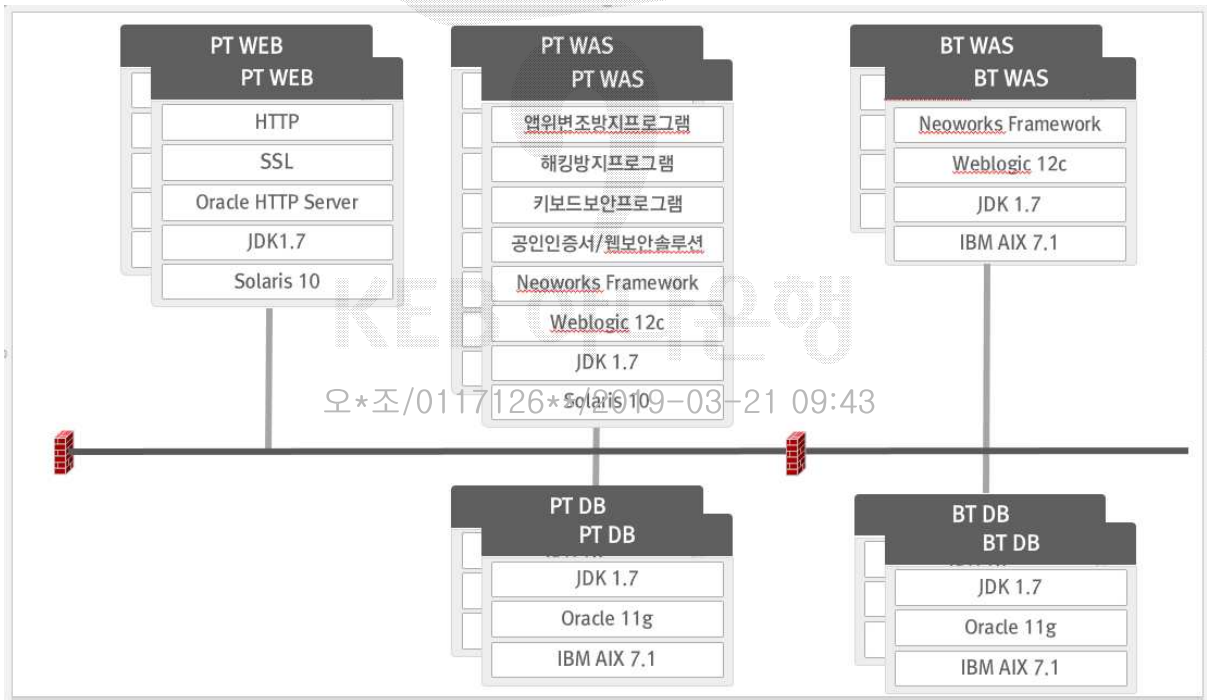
PT WEB
PT WEB
HTTP
SSL
Oracle HTTP Server
JDK1.7
Solaris 10

PT WAS
PT WAS
앱위변조방지프로그램
해킹방지프로그램
키보드보안프로그램
공인인증서/웹보안솔루션
Neoworks Framework
Weblogic 12c
JDK 1.7
Solaris 10

BT WAS
BT WAS
Neoworks Framework
Weblogic 12c
JDK 1.7
IBM AIX 7.1

KEB 하나은행
오*조/0117126**/2019-03-21 09:43

PT DB
PT DB
JDK 1.7
Oracle 11g
IBM AIX 7.1

BT DB
BT DB
JDK 1.7
Oracle 11g
IBM AIX 7.1